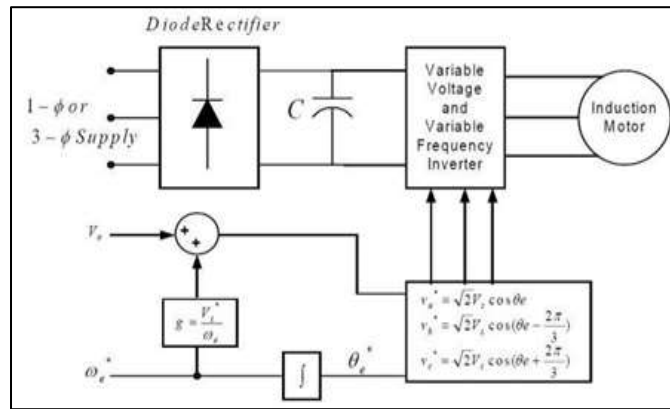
DiodeRectifier

$1-\phi$ or
$3-\phi$ Supply

$C$

Variable Voltage and Variable Frequency Inverter

Induction Motor

$V_o$

+ +

$g = \frac{V_s^*}{\omega_e}$

$\omega_e^*$

$\int$

$\theta_e^*$

$v_a^* = \sqrt{2}V_s \cos\theta e$
$v_b^* = \sqrt{2}V_s \cos(\theta e - \frac{2\pi}{3})$
$v_c^* = \sqrt{2}V_s \cos(\theta e + \frac{2\pi}{3})$